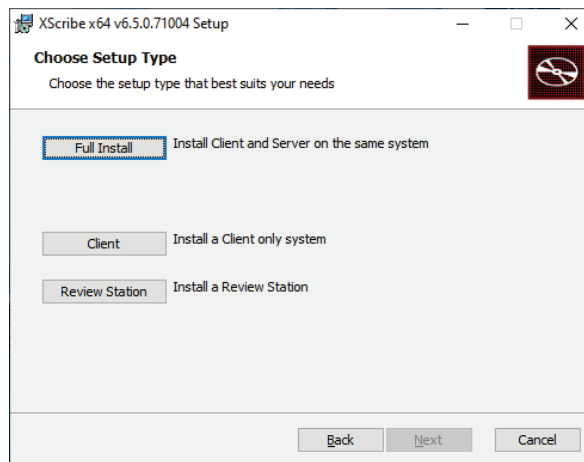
XScribe x64 v6.5.0.71004 Setup

Choose Setup Type
Choose the setup type that best suits your needs

Full Install Install Client and Server on the same system

Client Install a Client only system

Review Station Install a Review Station

Back Next Cancel